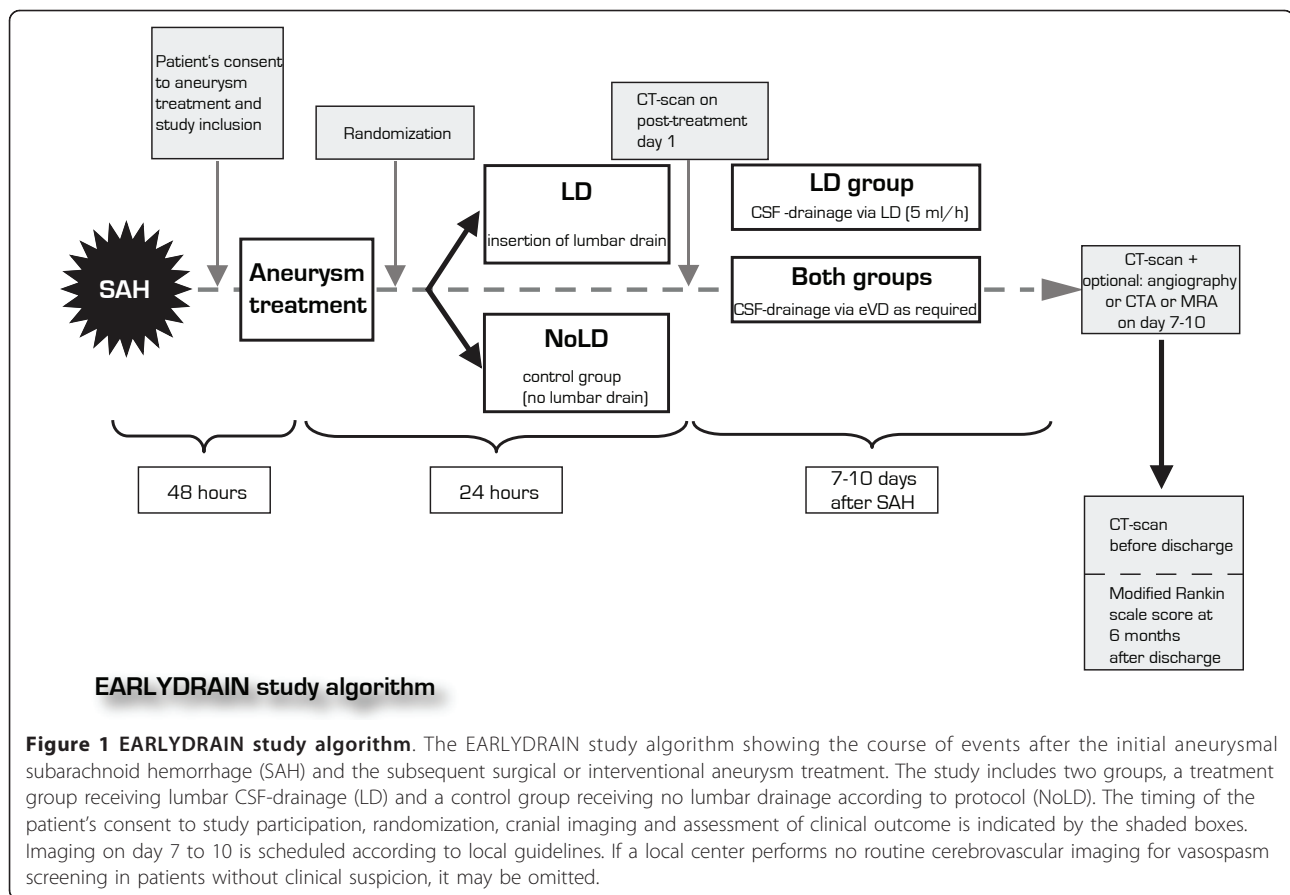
Patient's consent to aneurysm treatment and study inclusion

Randomization

CT-scan on post-treatment day 1

SAH

Aneurysm treatment

LD

insertion of lumbar drain

NoLD

control group (no lumbar drain)

LD group

CSF -drainage via LD (5 ml/h)

Both groups

CSF-drainage via eVD as required

CT-scan + optional: angiography or CTA or MRA on day 7-10

48 hours

24 hours

7-10 days after SAH

CT-scan before discharge

Modified Rankin scale score at 6 months after discharge

EARLYDRAIN study algorithm

**Figure 1 EARLYDRAIN study algorithm**. The EARLYDRAIN study algorithm showing the course of events after the initial aneurysmal subarachnoid hemorrhage (SAH) and the subsequent surgical or interventional aneurysm treatment. The study includes two groups, a treatment group receiving lumbar CSF-drainage (LD) and a control group receiving no lumbar drainage according to protocol (NoLD). The timing of the patient's consent to study participation, randomization, cranial imaging and assessment of clinical outcome is indicated by the shaded boxes. Imaging on day 7 to 10 is scheduled according to local guidelines. If a local center performs no routine cerebrovascular imaging for vasospasm screening in patients without clinical suspicion, it may be omitted.